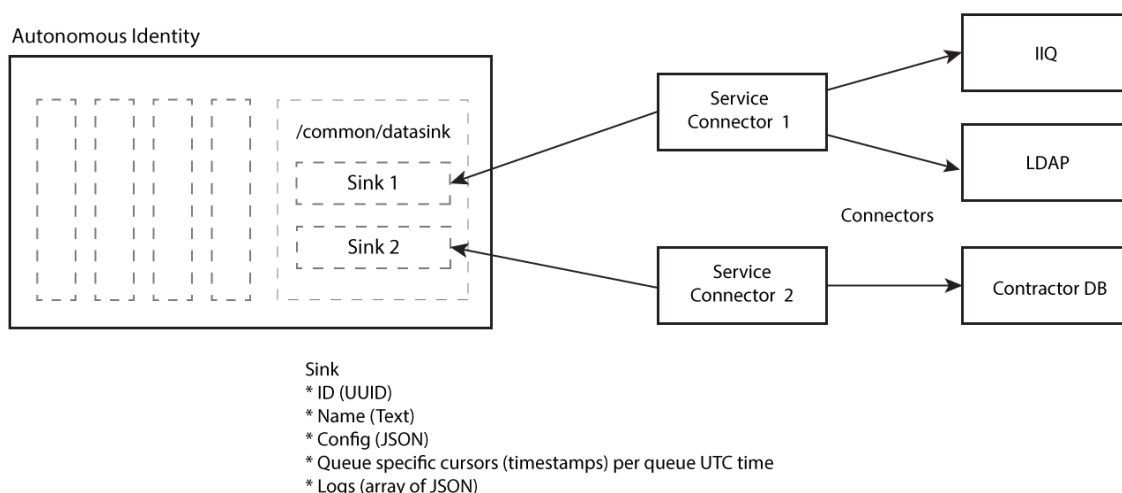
Autonomous Identity

/common/datasink

Sink 1

Sink 2

Service Connector 1

Service Connector 2

IIQ

LDAP

Connectors

Contractor DB

Sink
* ID (UUID)
* Name (Text)
* Config (JSON)
* Queue specific cursors (timestamps) per queue UTC time
* Logs (array of JSON)